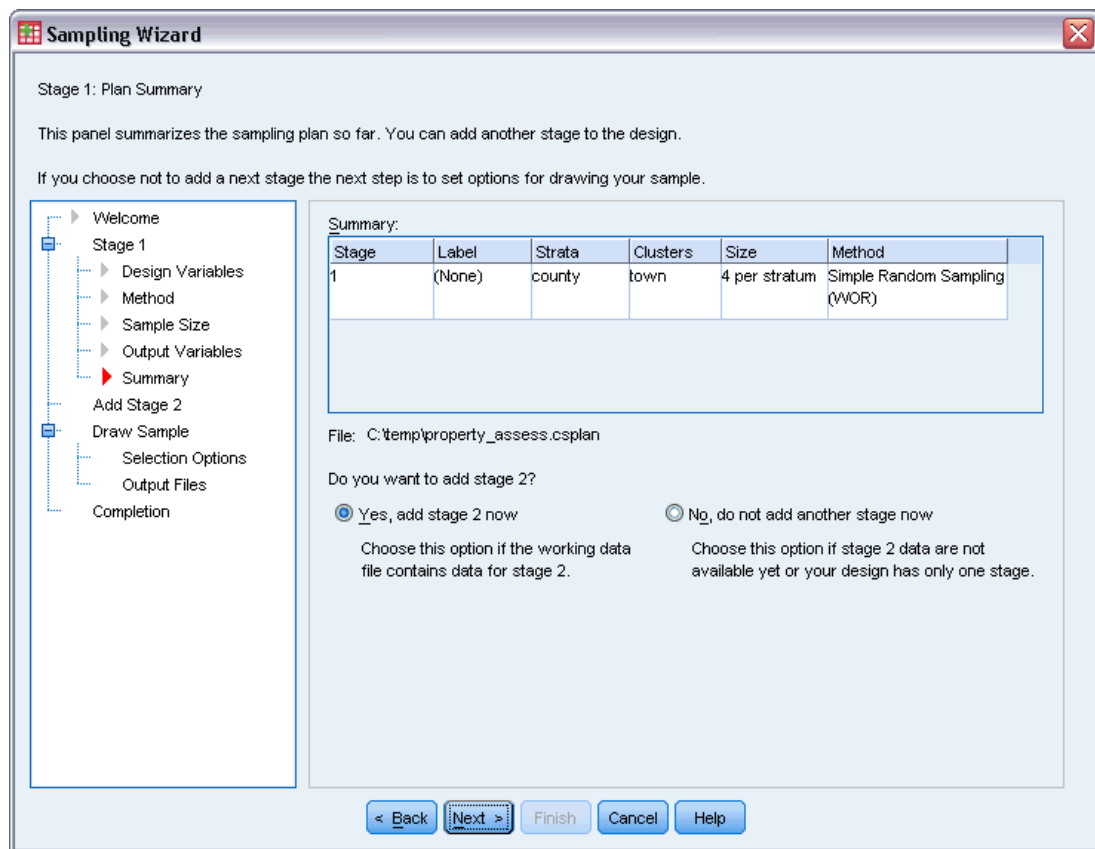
Sampling Wizard

Stage 1: Plan Summary

This panel summarizes the sampling plan so far. You can add another stage to the design.

If you choose not to add a next stage the next step is to set options for drawing your sample.

Welcome
Stage 1
Design Variables
Method
Sample Size
Output Variables
Summary
Add Stage 2
Draw Sample
Selection Options
Output Files
Completion

Summary:

| Stage | Label | Strata | Clusters | Size | Method |
|---|---|---|---|---|---|
| 1 | (None) | county | town | 4 per stratum | Simple Random Sampling (WOR) |

File: C:\temp\property_assess.csplan

Do you want to add stage 2?

Yes, add stage 2 now

Choose this option if the working data file contains data for stage 2.

No, do not add another stage now

Choose this option if stage 2 data are not available yet or your design has only one stage.

< Back Next > Finish Cancel Help